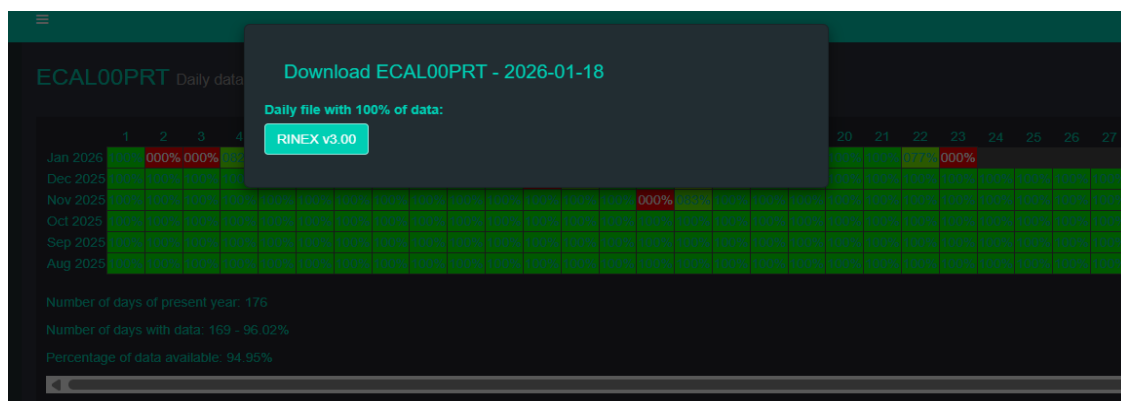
ECAL00PRT Daily data

Download ECAL00PRT - 2026-01-18

Daily file with 100% of data:

RINEX v3.00

| | 1 | 2 | 3 | 4 | ... | 20 | 21 | 22 | 23 | 24 | 25 | 26 | 27 |
|---|---|---|---|---|---|---|---|---|---|---|---|---|---|
| Jan 2026 | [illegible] | 000% | 000% | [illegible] | ... | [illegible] | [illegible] | 077% | 000% | | | | |
| Dec 2025 | | | | | | | | | | | | | |
| Nov 2025 | | | | | 000% | | | | | | | | |
| Oct 2025 | | | | | | | | | | | | | |
| Sep 2025 | | | | | | | | | | | | | |
| Aug 2025 | | | | | | | | | | | | | |

Number of days of present year: 176

Number of days with data: 169 - 96.02%

Percentage of data available: 94.95%